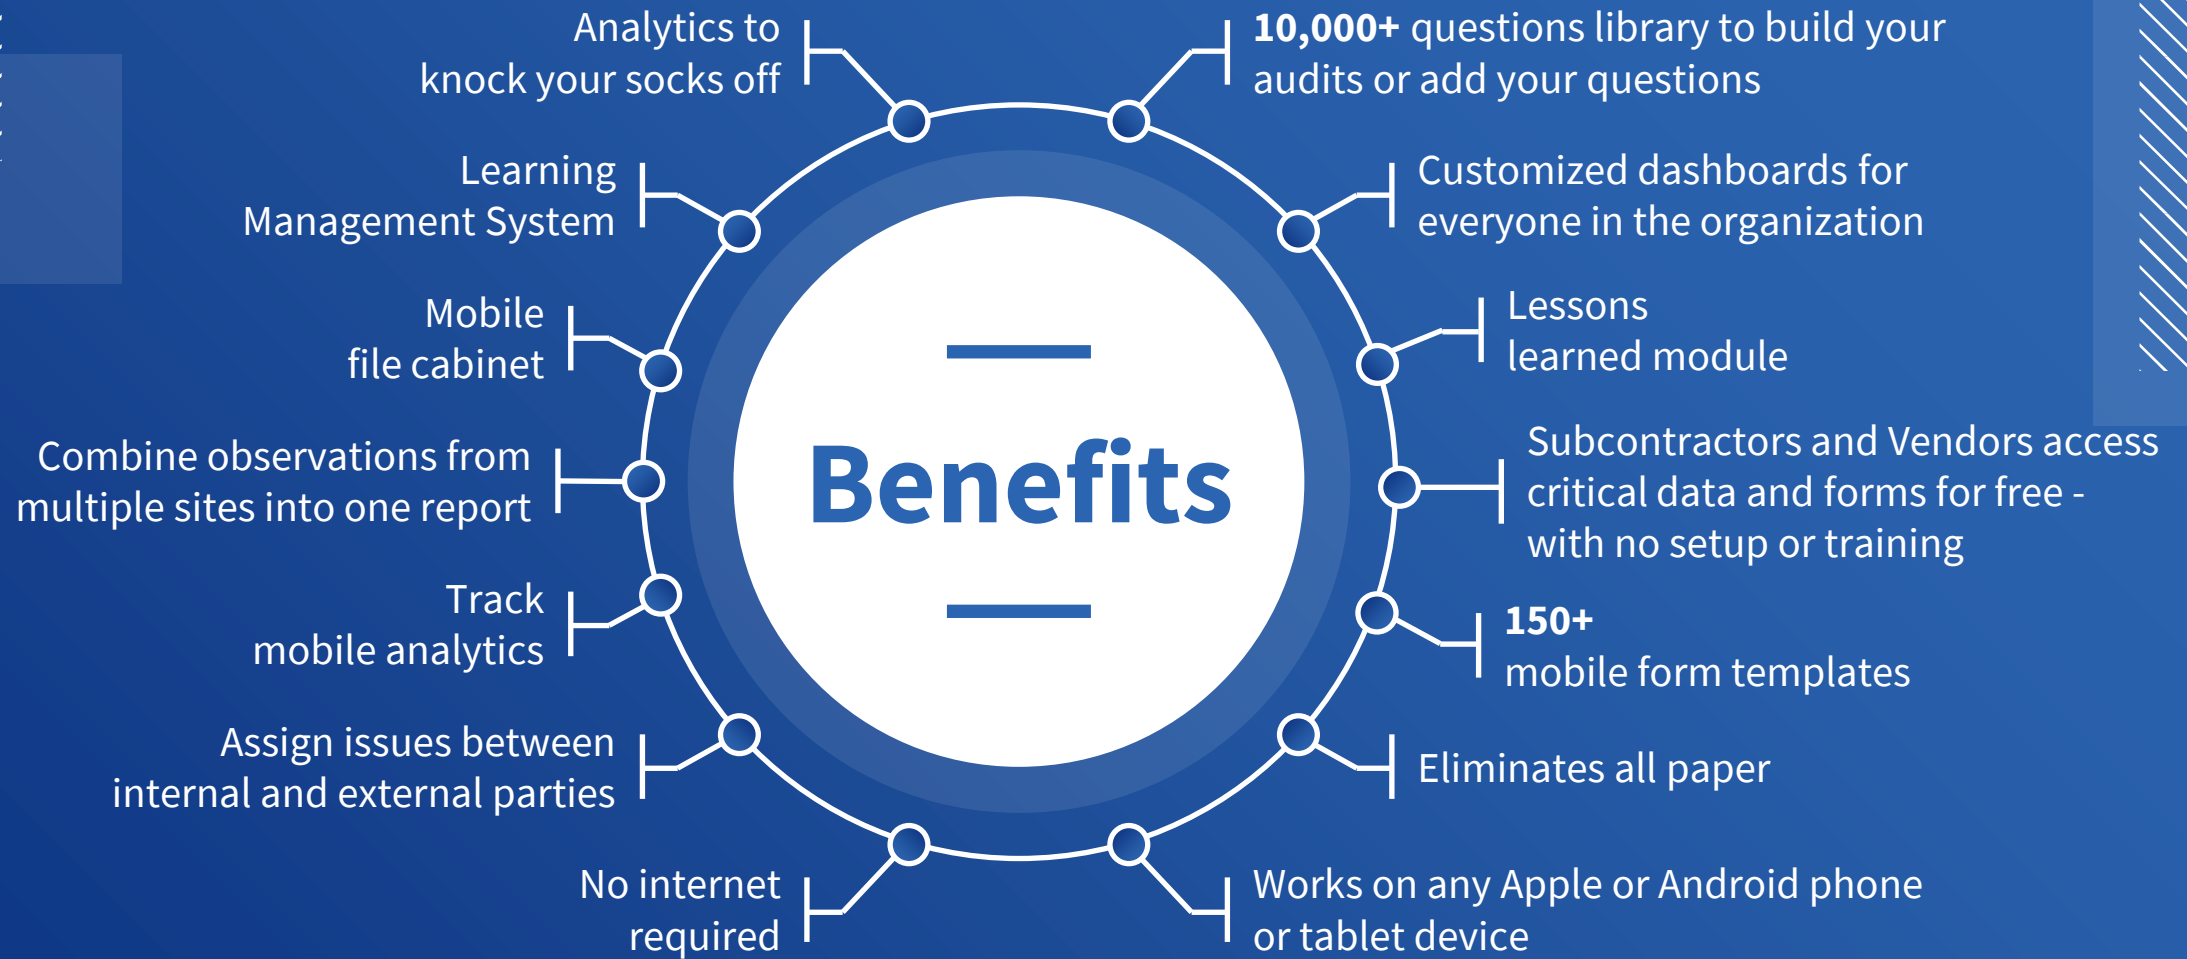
Analytics to knock your socks off

10,000+ questions library to build your audits or add your questions

Learning Management System

Customized dashboards for everyone in the organization

Mobile file cabinet

Lessons learned module

Combine observations from multiple sites into one report

Benefits

Subcontractors and Vendors access critical data and forms for free - with no setup or training

Track mobile analytics

150+ mobile form templates

Assign issues between internal and external parties

Eliminates all paper

No internet required

Works on any Apple or Android phone or tablet device